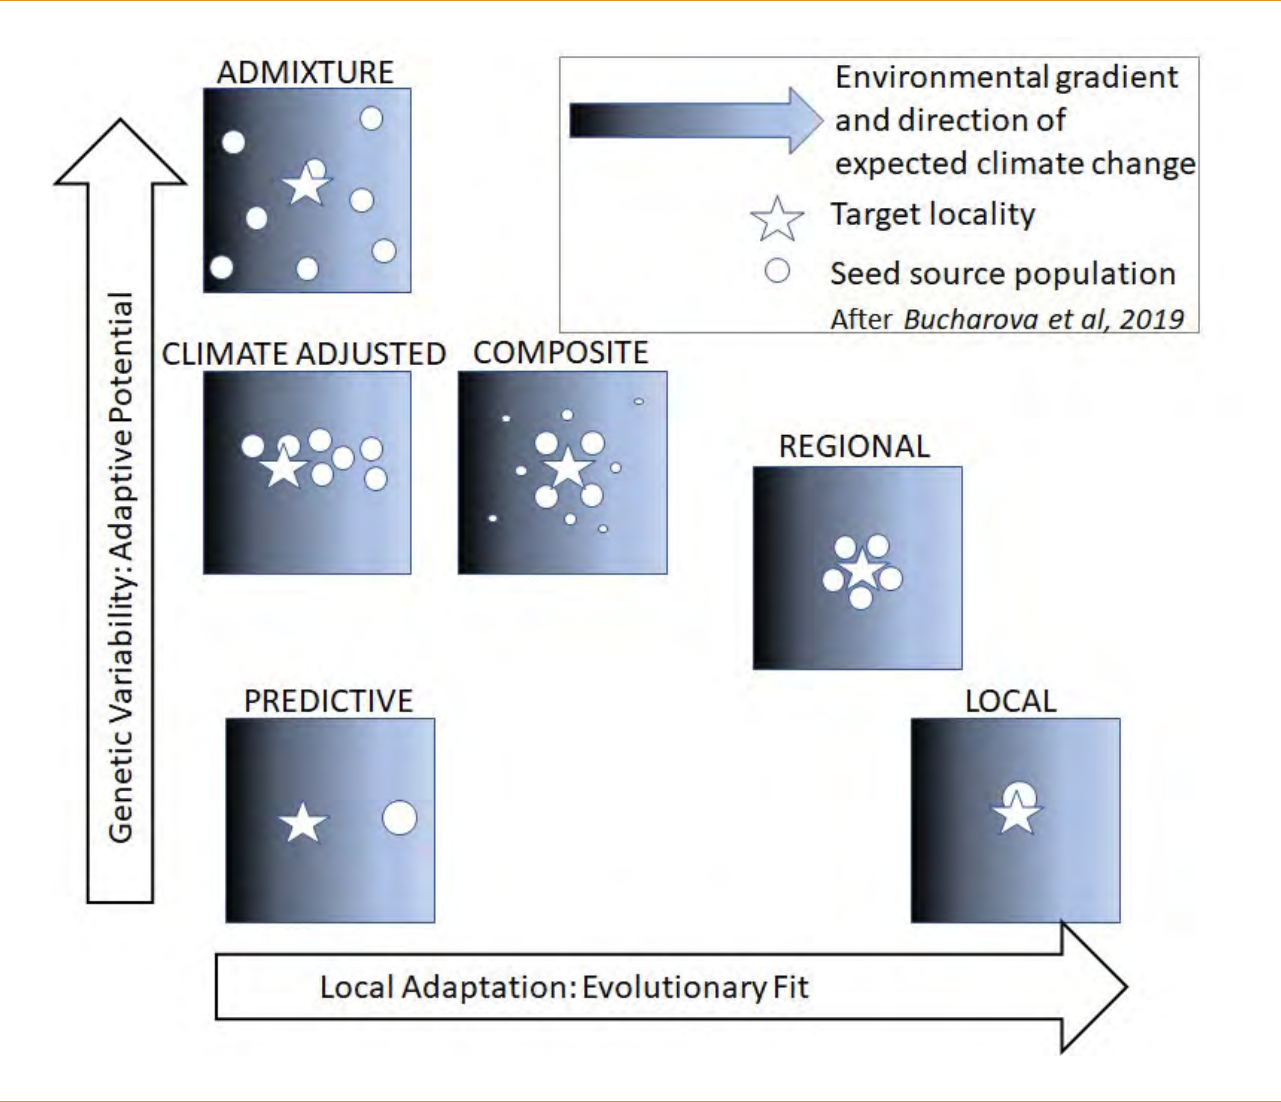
ADMIXTURE

Environmental gradient and direction of expected climate change

Target locality

Seed source population

After *Bucharova et al, 2019*

Genetic Variability: Adaptive Potential

CLIMATE ADJUSTED

COMPOSITE

REGIONAL

PREDICTIVE

LOCAL

Local Adaptation: Evolutionary Fit